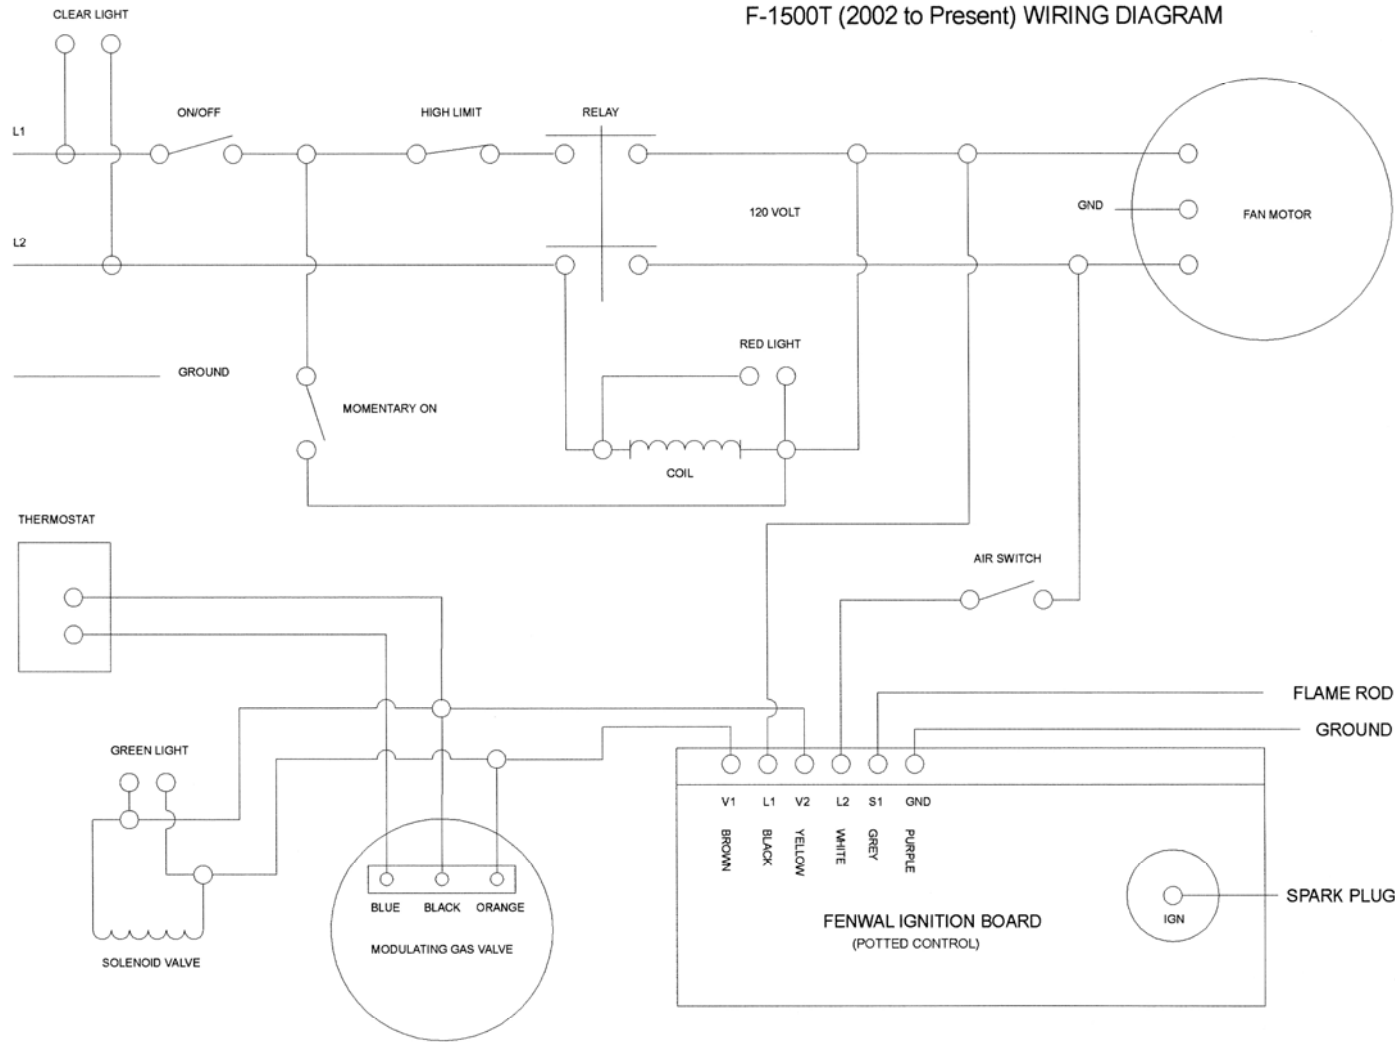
F-1500T (2002 to Present) WIRING DIAGRAM

CLEAR LIGHT

L1

L2

ON/OFF

HIGH LIMIT

RELAY

120 VOLT

GND

FAN MOTOR

GROUND

RED LIGHT

MOMENTARY ON

COIL

THERMOSTAT

AIR SWITCH

FLAME ROD

GROUND

GREEN LIGHT

V1 L1 V2 L2 S1 GND

BROWN BLACK YELLOW WHITE GREY PURPLE

SPARK PLUG

IGN

BLUE BLACK ORANGE

MODULATING GAS VALVE

FENWAL IGNITION BOARD
(POTTED CONTROL)

SOLENOID VALVE